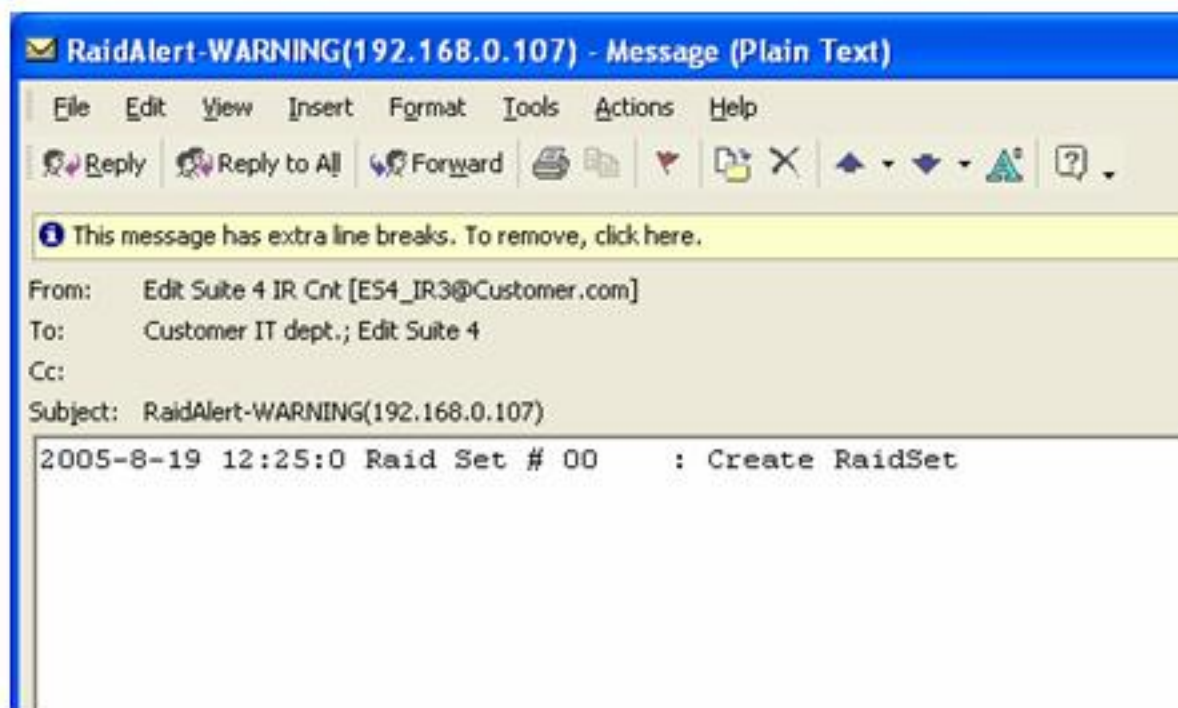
RaidAlert-WARNING(192.168.0.107) - Message (Plain Text)

File Edit View Insert Format Tools Actions Help

Reply Reply to All Forward

This message has extra line breaks. To remove, click here.

From: Edit Suite 4 IR Cnt [ES4_IR3@Customer.com]
To: Customer IT dept.; Edit Suite 4
Cc:
Subject: RaidAlert-WARNING(192.168.0.107)

2005-8-19 12:25:0 Raid Set # 00 : Create RaidSet